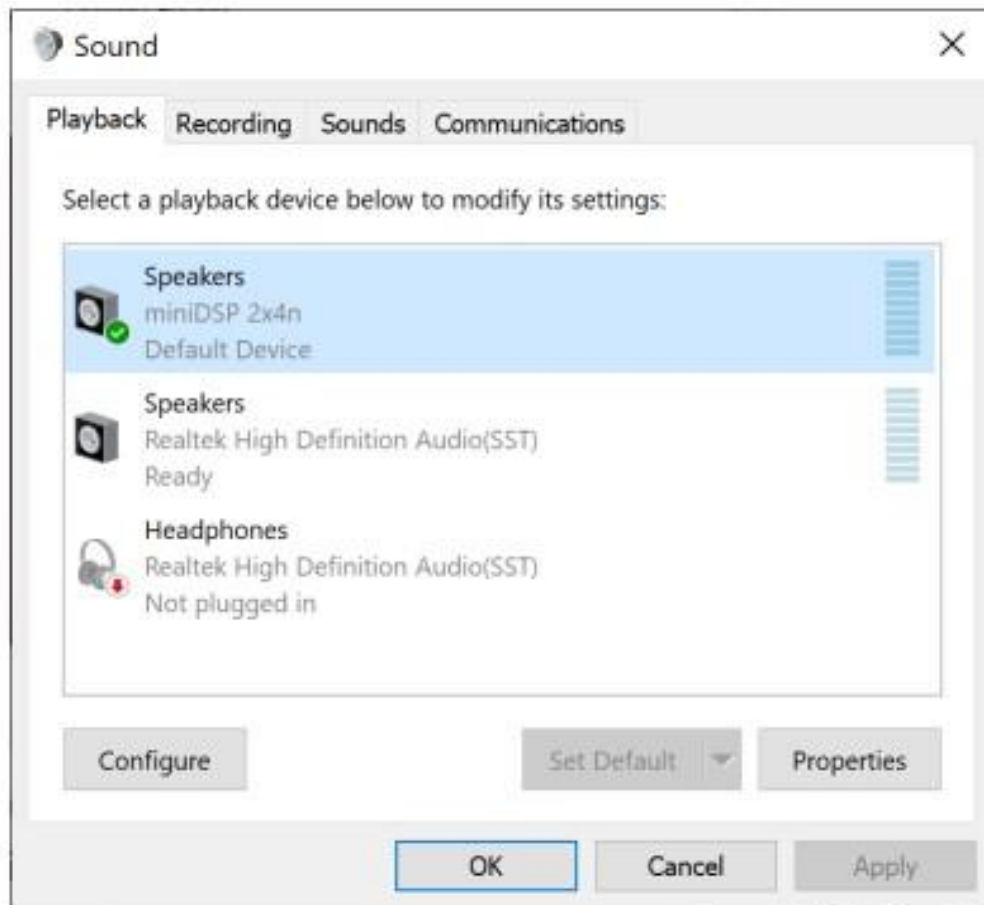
Sound

×

Playback Recording Sounds Communications

Select a playback device below to modify its settings:

Speakers
miniDSP 2x4n
Default Device

Speakers
Realtek High Definition Audio(SST)
Ready

Headphones
Realtek High Definition Audio(SST)
Not plugged in

Configure

Set Default

Properties

OK

Cancel

Apply